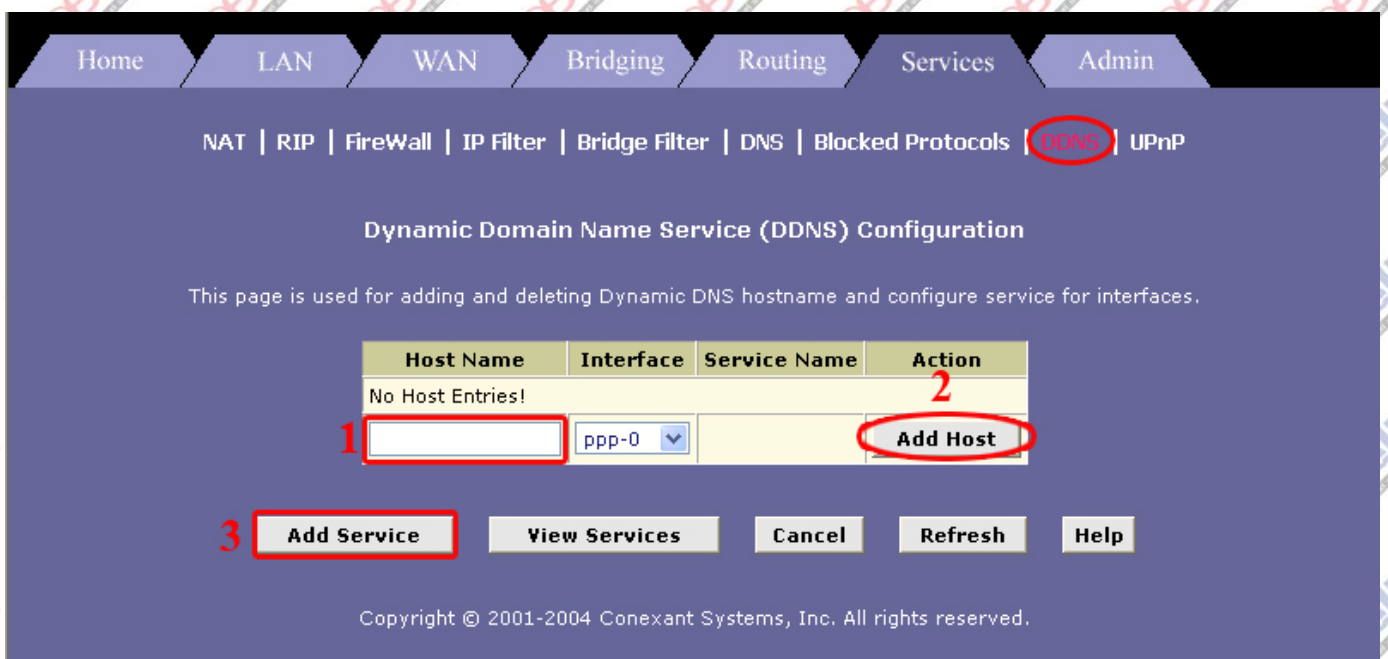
Home | LAN | WAN | Bridging | Routing | Services | Admin

NAT | RIP | FireWall | IP Filter | Bridge Filter | DNS | Blocked Protocols | DDNS | UPnP

Dynamic Domain Name Service (DDNS) Configuration

This page is used for adding and deleting Dynamic DNS hostname and configure service for interfaces.

| Host Name | Interface | Service Name | Action |
|---|---|---|---|
| No Host Entries! | | | |
| 1 | ppp-0 | | 2 Add Host |

3 Add Service | View Services | Cancel | Refresh | Help

Copyright © 2001-2004 Conexant Systems, Inc. All rights reserved.